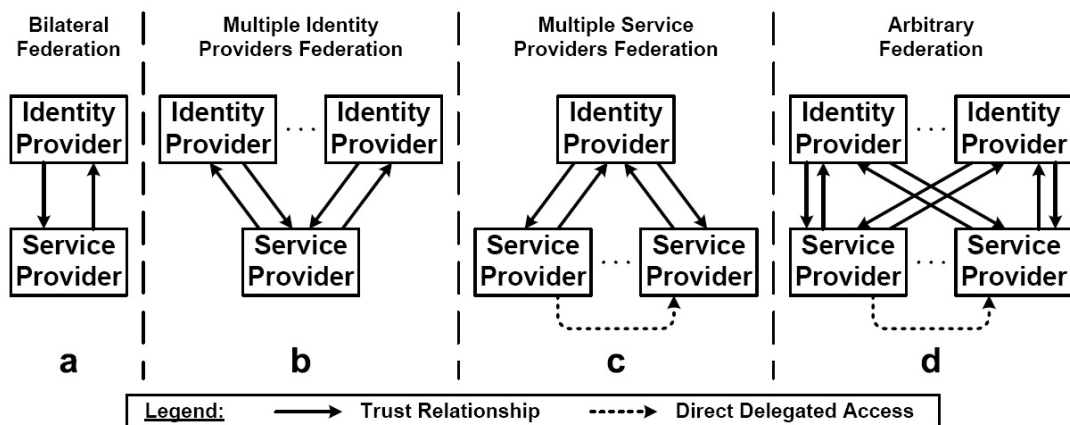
Bilateral Federation

Identity Provider

Service Provider

a

Multiple Identity Providers Federation

Identity Provider

. . .

Identity Provider

Service Provider

b

Multiple Service Providers Federation

Identity Provider

Service Provider

. . .

Service Provider

c

Arbitrary Federation

Identity Provider

. . .

Identity Provider

Service Provider

. . .

Service Provider

d

Legend: Trust Relationship Direct Delegated Access